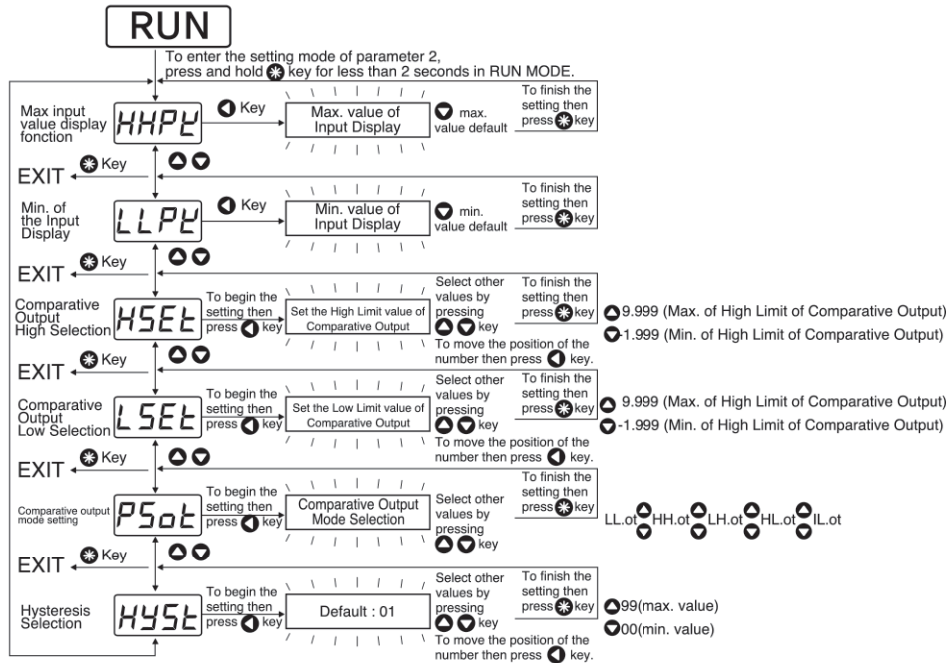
RUN

To enter the setting mode of parameter 2, press and hold ⊛ key for less than 2 seconds in RUN MODE.

Max input value display fonction

HHPY

◀ Key

Max. value of Input Display

▼ max. value default

To finish the setting then press ⊛ key

EXIT ⊛ Key

▲▼

Min. of the Input Display

LLPY

◀ Key

Min. value of Input Display

▼ min. value default

To finish the setting then press ⊛ key

EXIT ⊛ Key

▲▼

Comparative Output High Selection

HSEt

To begin the setting then press ◀ key

Set the High Limit value of Comparative Output

Select other values by pressing ▲▼ key

To move the position of the number then press ◀ key.

To finish the setting then press ⊛ key

▲9.999 (Max. of High Limit of Comparative Output)

▼-1.999 (Min. of High Limit of Comparative Output)

EXIT ⊛ Key

▲▼

Comparative Output Low Selection

LSEt

To begin the setting then press ◀ key

Set the Low Limit value of Comparative Output

Select other values by pressing ▲▼ key

To move the position of the number then press ◀ key.

To finish the setting then press ⊛ key

▲ 9.999 (Max. of High Limit of Comparative Output)

▼-1.999 (Min. of High Limit of Comparative Output)

EXIT ⊛ Key

▲▼

Comparative output mode setting

PSot

To begin the setting then press ◀ key

Comparative Output Mode Selection

Select other values by pressing ▲▼ key

To finish the setting then press ⊛ key

LL.ot HH.ot LH.ot HL.ot IL.ot

EXIT ⊛ Key

▲▼

Hysteresis Selection

HYSt

To begin the setting then press ◀ key

Default : 01

Select other values by pressing ▲▼ key

To move the position of the number then press ◀ key.

To finish the setting then press ⊛ key

▲99(max. value)

▼00(min. value)